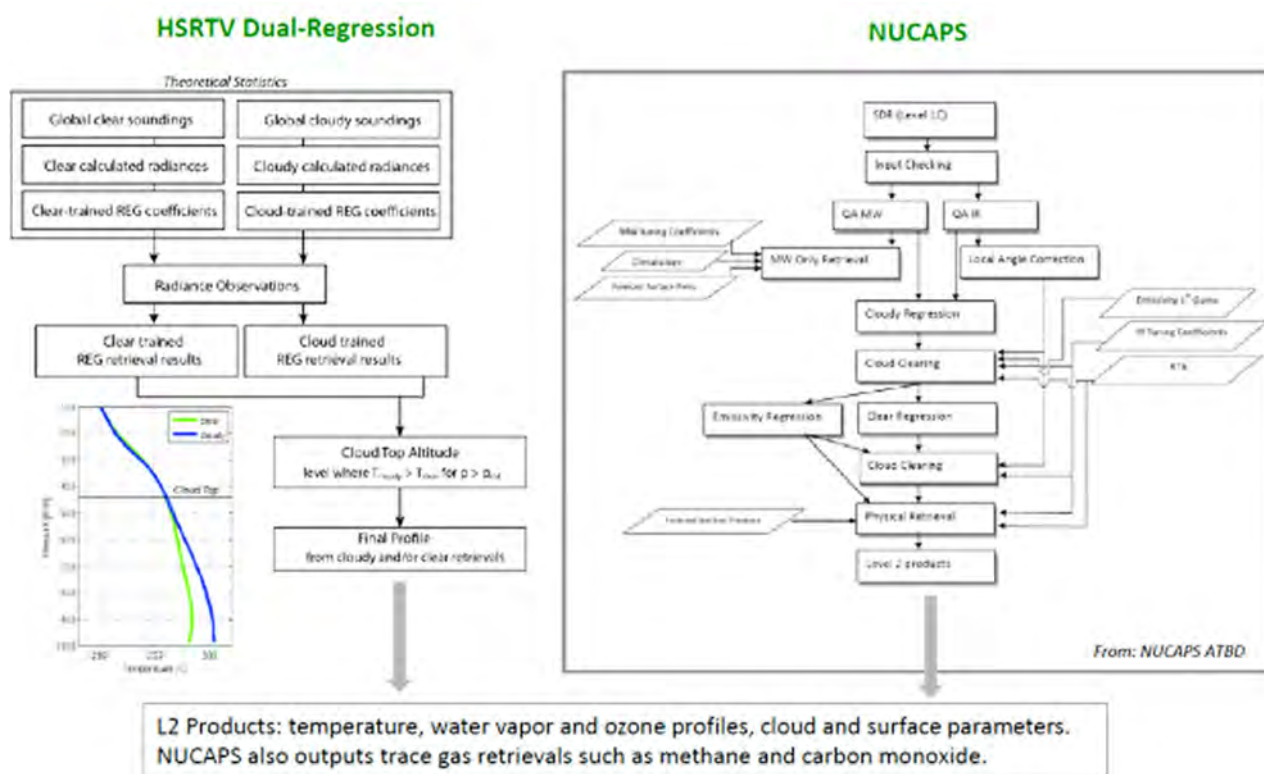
HSRTV Dual-Regression

NUCAPS

Theoretical Statistics

Global clear soundings

Global cloudy soundings

Clear calculated radiances

Cloudy calculated radiances

Clear-trained REG coefficients

Cloud-trained REG coefficients

Radiance Observations

Clear trained REG retrieval results

Cloud trained REG retrieval results

Clear

Cloudy

Cloud Top

Pressure [hPa]

Temperature [K]

Cloud Top Altitude level where $T_{cloudy} > T_{clear}$ for $p > p_{ctl}$

Final Profile from cloudy and/or clear retrievals

SDR (Level 1C)

Input Checking

QA MW

QA IR

MW tuning Coefficients

Climatology

Forecast Surface Press

MW Only Retrieval

Local Angle Correction

Cloudy Regression

Emissivity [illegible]

IR Tuning Coefficients

RTA

Cloud Clearing

Emissivity Regression

Clear Regression

Cloud Clearing

Forecast Surface Pressure

Physical Retrieval

Level 2 products

From: NUCAPS ATBD

L2 Products: temperature, water vapor and ozone profiles, cloud and surface parameters. NUCAPS also outputs trace gas retrievals such as methane and carbon monoxide.